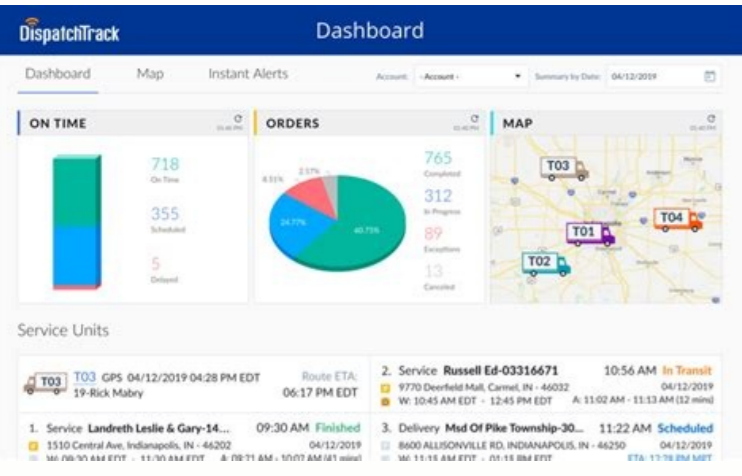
DispatchTrack

Dashboard

Dashboard Map Instant Alerts

Account: -Account- Summary by Date: 04/12/2019

ON TIME

718
On Time

355
Scheduled

5
Delayed

ORDERS

4.51%
2.17%
24.77%
40.75%

765
Completed

312
In Progress

89
Exceptions

13
Canceled

MAP

T03
T04
T01
T02

Service Units

T03 T03 GPS 04/12/2019 04:28 PM EDT
19-Rick Mabry
Route ETA:
06:17 PM EDT

2. Service Russell Ed-03316671 10:56 AM In Transit
9770 Deerfield Mall, Carmel, IN - 46032 04/12/2019
W: 10:45 AM EDT - 12:45 PM EDT A: 11:02 AM - 11:13 AM (12 mins)

1. Service Landreth Leslie & Gary-14... 09:30 AM Finished
1510 Central Ave, Indianapolis, IN - 46202 04/12/2019
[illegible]

3. Delivery Msd Of Pike Township-30... 11:22 AM Scheduled
8600 ALLISONVILLE RD, INDIANAPOLIS, IN - 46250 04/12/2019
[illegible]